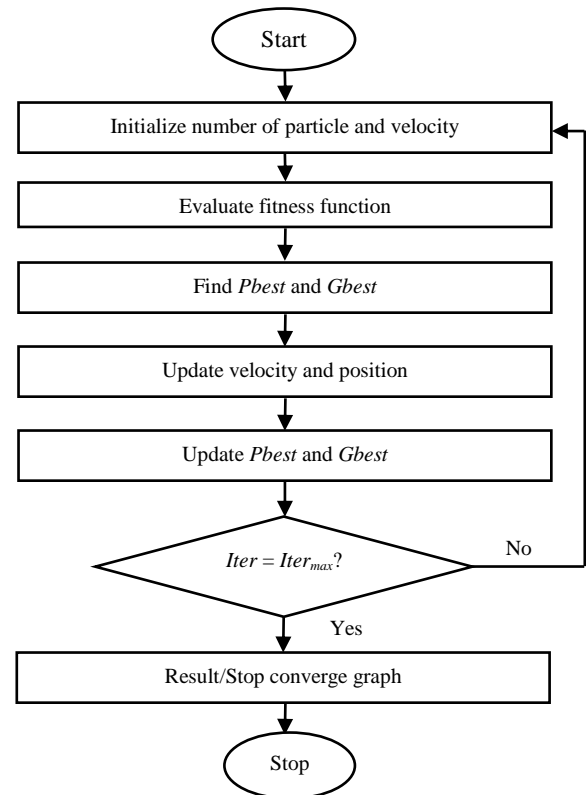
Start

Initialize number of particle and velocity

Evaluate fitness function

Find *Pbest* and *Gbest*

Update velocity and position

Update *Pbest* and *Gbest*

$Iter = Iter_{max}$?

No

Yes

Result/Stop converge graph

Stop